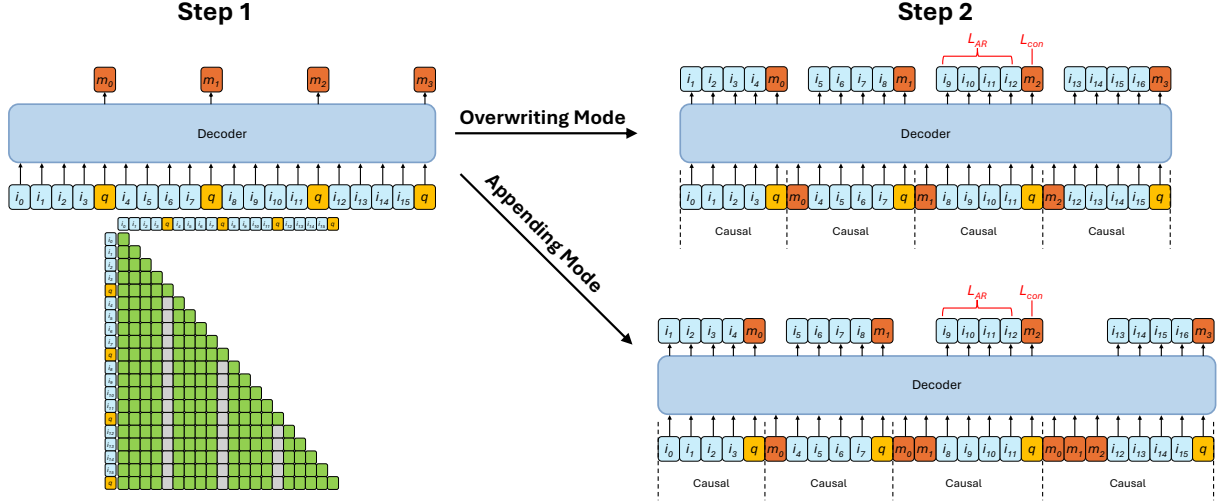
Step 1

$m_0$ $m_1$ $m_2$ $m_3$

Decoder

$i_0$ $i_1$ $i_2$ $i_3$ $q$ $i_4$ $i_5$ $i_6$ $i_7$ $q$ $i_8$ $i_9$ $i_{10}$ $i_{11}$ $q$ $i_{12}$ $i_{13}$ $i_{14}$ $i_{15}$ $q$

$i_0$ $i_1$ $i_2$ $i_3$ $q$ $i_4$ $i_5$ $i_6$ $i_7$ $q$ $i_8$ $i_9$ $i_{10}$ $i_{11}$ $q$ $i_{12}$ $i_{13}$ $i_{14}$ $i_{15}$ $q$

$i_0$ $i_1$ $i_2$ $i_3$ $q$ $i_4$ $i_5$ $i_6$ $i_7$ $q$ $i_8$ $i_9$ $i_{10}$ $i_{11}$ $q$ $i_{12}$ $i_{13}$ $i_{14}$ $i_{15}$ $q$

Overwriting Mode

Appending Mode

Step 2

$L_{AR}$ $L_{con}$

$i_1$ $i_2$ $i_3$ $i_4$ $m_0$ $i_5$ $i_6$ $i_7$ $i_8$ $m_1$ $i_9$ $i_{10}$ $i_{11}$ $i_{12}$ $m_2$ $i_{13}$ $i_{14}$ $i_{15}$ $i_{16}$ $m_3$

Decoder

$i_0$ $i_1$ $i_2$ $i_3$ $q$ $m_0$ $i_4$ $i_5$ $i_6$ $i_7$ $q$ $m_1$ $i_8$ $i_9$ $i_{10}$ $i_{11}$ $q$ $m_2$ $i_{12}$ $i_{13}$ $i_{14}$ $i_{15}$ $q$

Causal Causal Causal Causal

$L_{AR}$ $L_{con}$

$i_1$ $i_2$ $i_3$ $i_4$ $m_0$ $i_5$ $i_6$ $i_7$ $i_8$ $m_1$ $i_9$ $i_{10}$ $i_{11}$ $i_{12}$ $m_2$ $i_{13}$ $i_{14}$ $i_{15}$ $i_{16}$ $m_3$

Decoder

$i_0$ $i_1$ $i_2$ $i_3$ $q$ $m_0$ $i_4$ $i_5$ $i_6$ $i_7$ $q$ $m_0$ $m_1$ $i_8$ $i_9$ $i_{10}$ $i_{11}$ $q$ $m_0$ $m_1$ $m_2$ $i_{12}$ $i_{13}$ $i_{14}$ $i_{15}$ $q$

Causal Causal Causal Causal